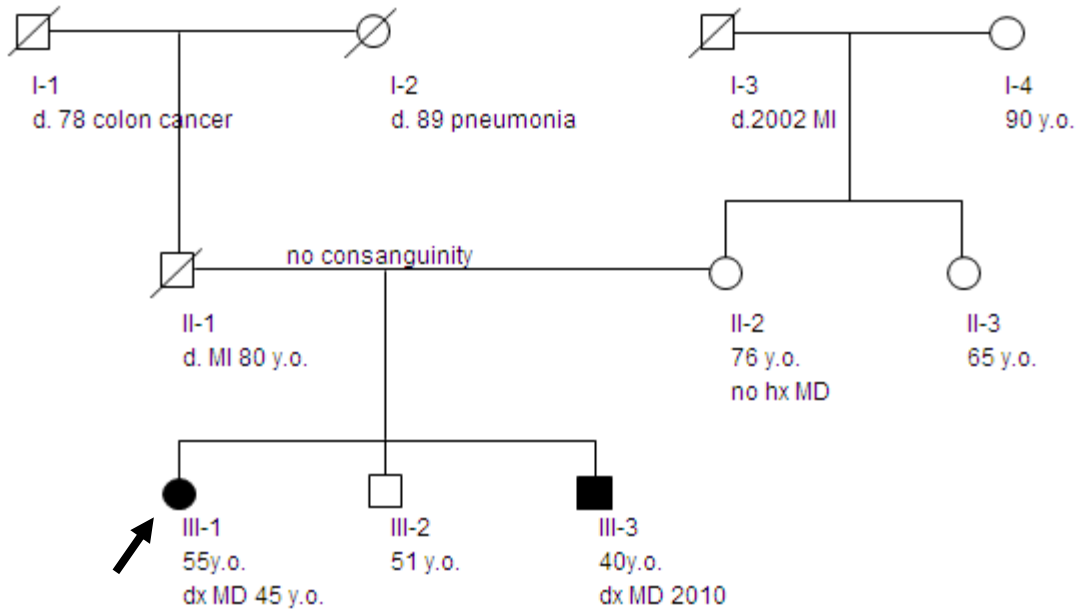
I-1
d. 78 colon cancer

I-2
d. 89 pneumonia

I-3
d.2002 MI

I-4
90 y.o.

no consanguinity

II-1
d. MI 80 y.o.

II-2
76 y.o.
no hx MD

II-3
65 y.o.

III-1
55y.o.
dx MD 45 y.o.

III-2
51 y.o.

III-3
40y.o.
dx MD 2010